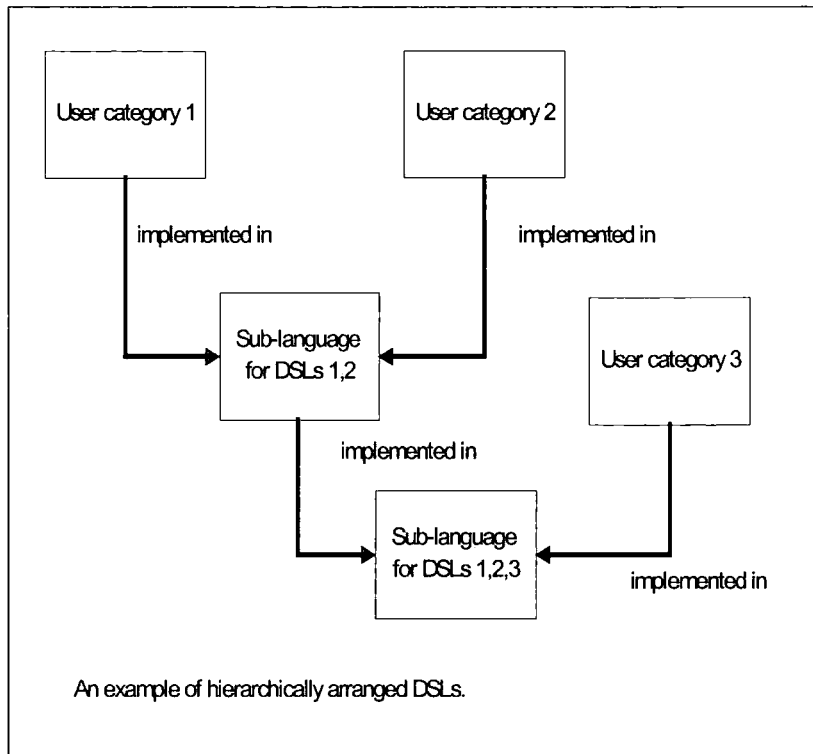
User category 1

User category 2

implemented in

implemented in

Sub-language for DSLs 1,2

User category 3

implemented in

Sub-language for DSLs 1,2,3

implemented in

An example of hierarchically arranged DSLs.